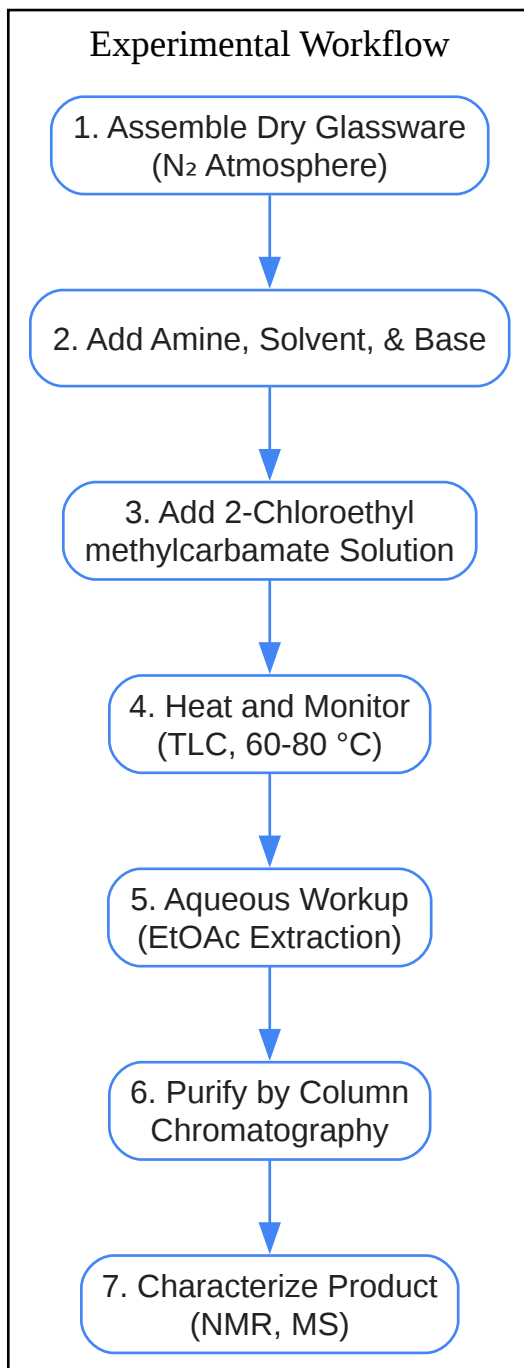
Experimental Workflow

1. Assemble Dry Glassware ($N_2$ Atmosphere)

2. Add Amine, Solvent, & Base

3. Add 2-Chloroethyl methylcarbamate Solution

4. Heat and Monitor (TLC, 60-80 °C)

5. Aqueous Workup (EtOAc Extraction)

6. Purify by Column Chromatography

7. Characterize Product (NMR, MS)